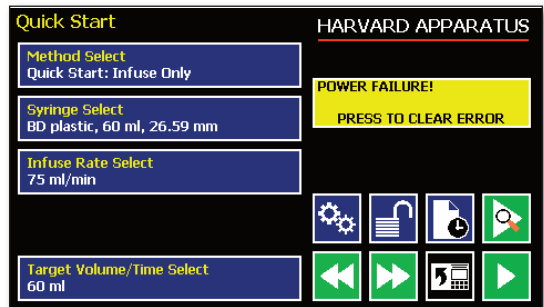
Quick Start

HARVARD APPARATUS

Method Select
Quick Start: Infuse Only

Syringe Select
BD plastic, 60 ml, 26.59 mm

Infuse Rate Select
75 ml/min

POWER FAILURE!
PRESS TO CLEAR ERROR

Target Volume/Time Select
60 ml